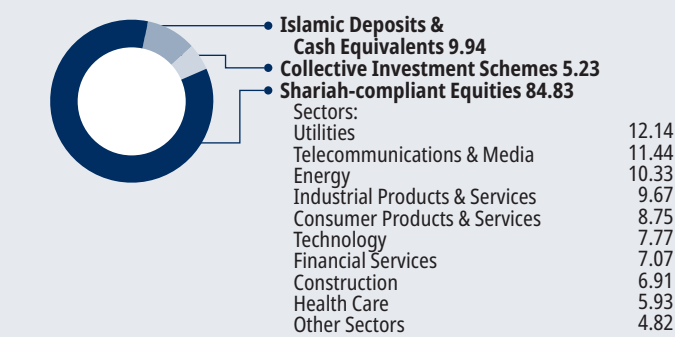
Islamic Deposits & Cash Equivalents 9.94
Collective Investment Schemes 5.23
Shariah-compliant Equities 84.83

Sectors:

| | |
|---|---|
| Utilities | 12.14 |
| Telecommunications & Media | 11.44 |
| Energy | 10.33 |
| Industrial Products & Services | 9.67 |
| Consumer Products & Services | 8.75 |
| Technology | 7.77 |
| Financial Services | 7.07 |
| Construction | 6.91 |
| Health Care | 5.93 |
| Other Sectors | 4.82 |